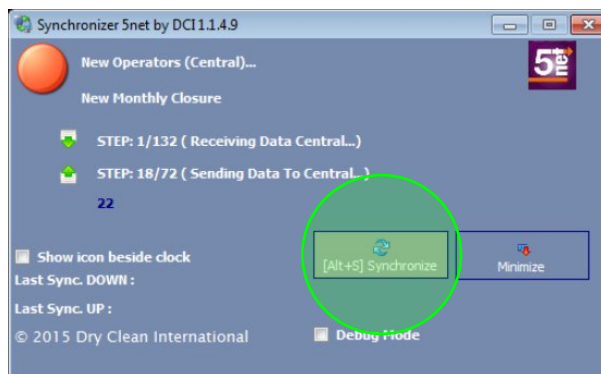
Synchronizer 5net by DCI 1.1.4.9

5net

New Operators (Central)...

New Monthly Closure

STEP: 1/132 ( Receiving Data Central...)

STEP: 18/72 ( Sending Data To Central...)

22

Show icon beside clock

[Alt+S] Synchronize

Minimize

Last Sync. DOWN :

Last Sync. UP :

© 2015 Dry Clean International

Debug Mode